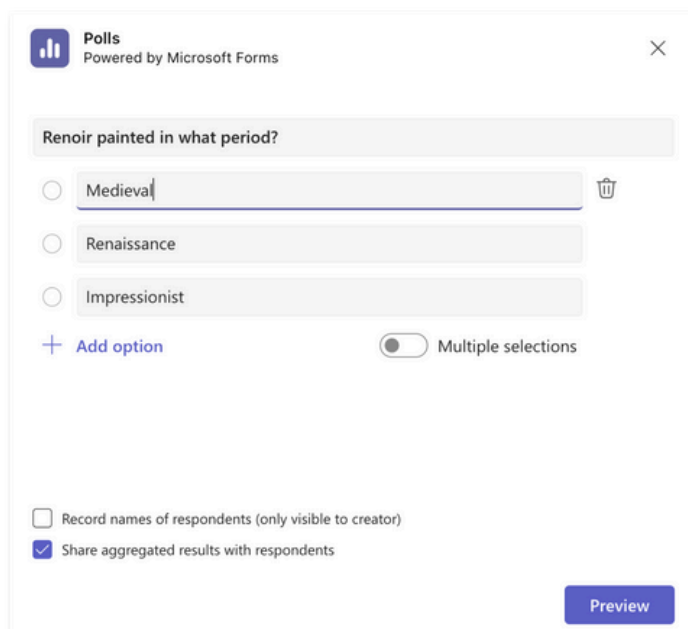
Polls
Powered by Microsoft Forms

Renoir painted in what period?

Medieval

Renaissance

Impressionist

+ Add option

Multiple selections

Record names of respondents (only visible to creator)

Share aggregated results with respondents

Preview